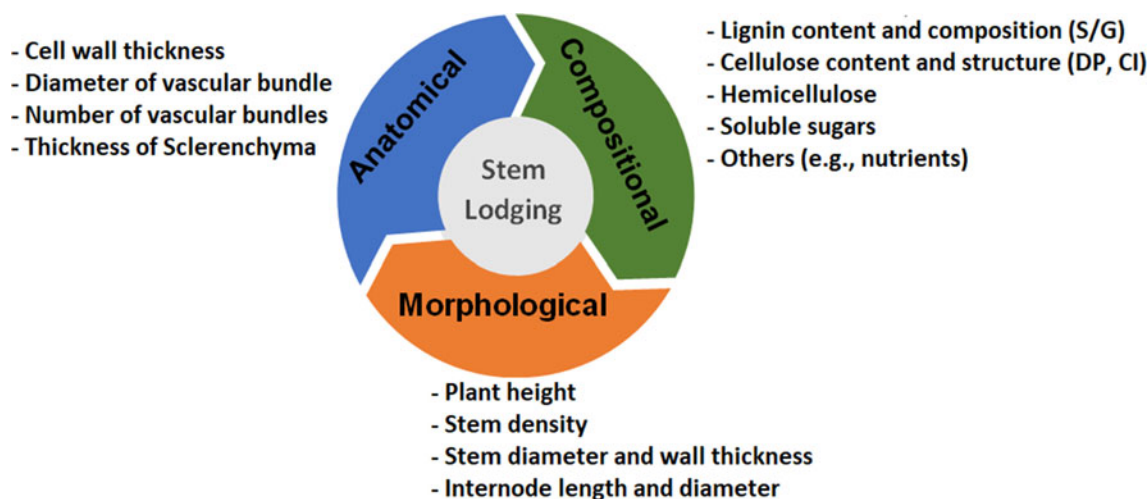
- Cell wall thickness
- Diameter of vascular bundle
- Number of vascular bundles
- Thickness of Sclerenchyma

Anatomical

Compositional

- Lignin content and composition (S/G)
- Cellulose content and structure (DP, CI)
- Hemicellulose
- Soluble sugars
- Others (e.g., nutrients)

Stem Lodging

Morphological

- Plant height
- Stem density
- Stem diameter and wall thickness
- Internode length and diameter